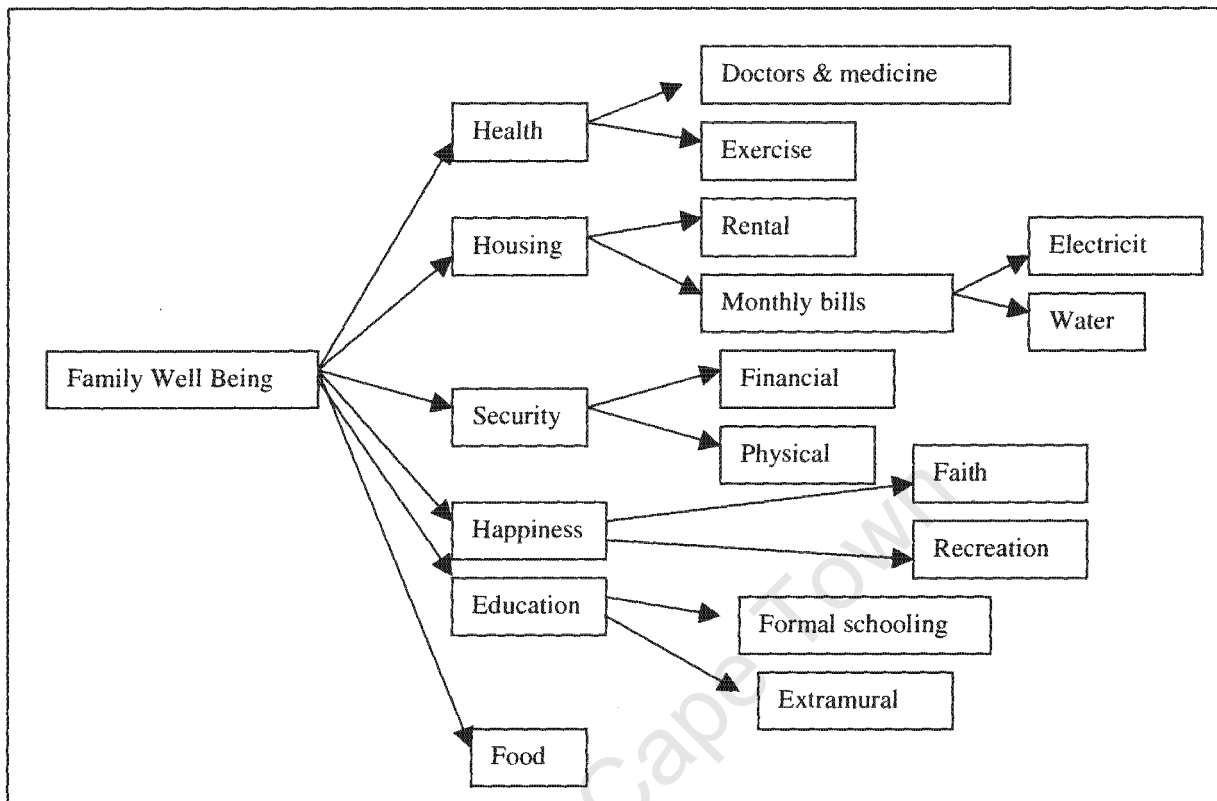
Family Well Being

Health

Doctors & medicine

Exercise

Housing

Rental

Monthly bills

Electricit

Water

Security

Financial

Physical

Happiness

Faith

Recreation

Education

Formal schooling

Extramural

Food

Cape Town